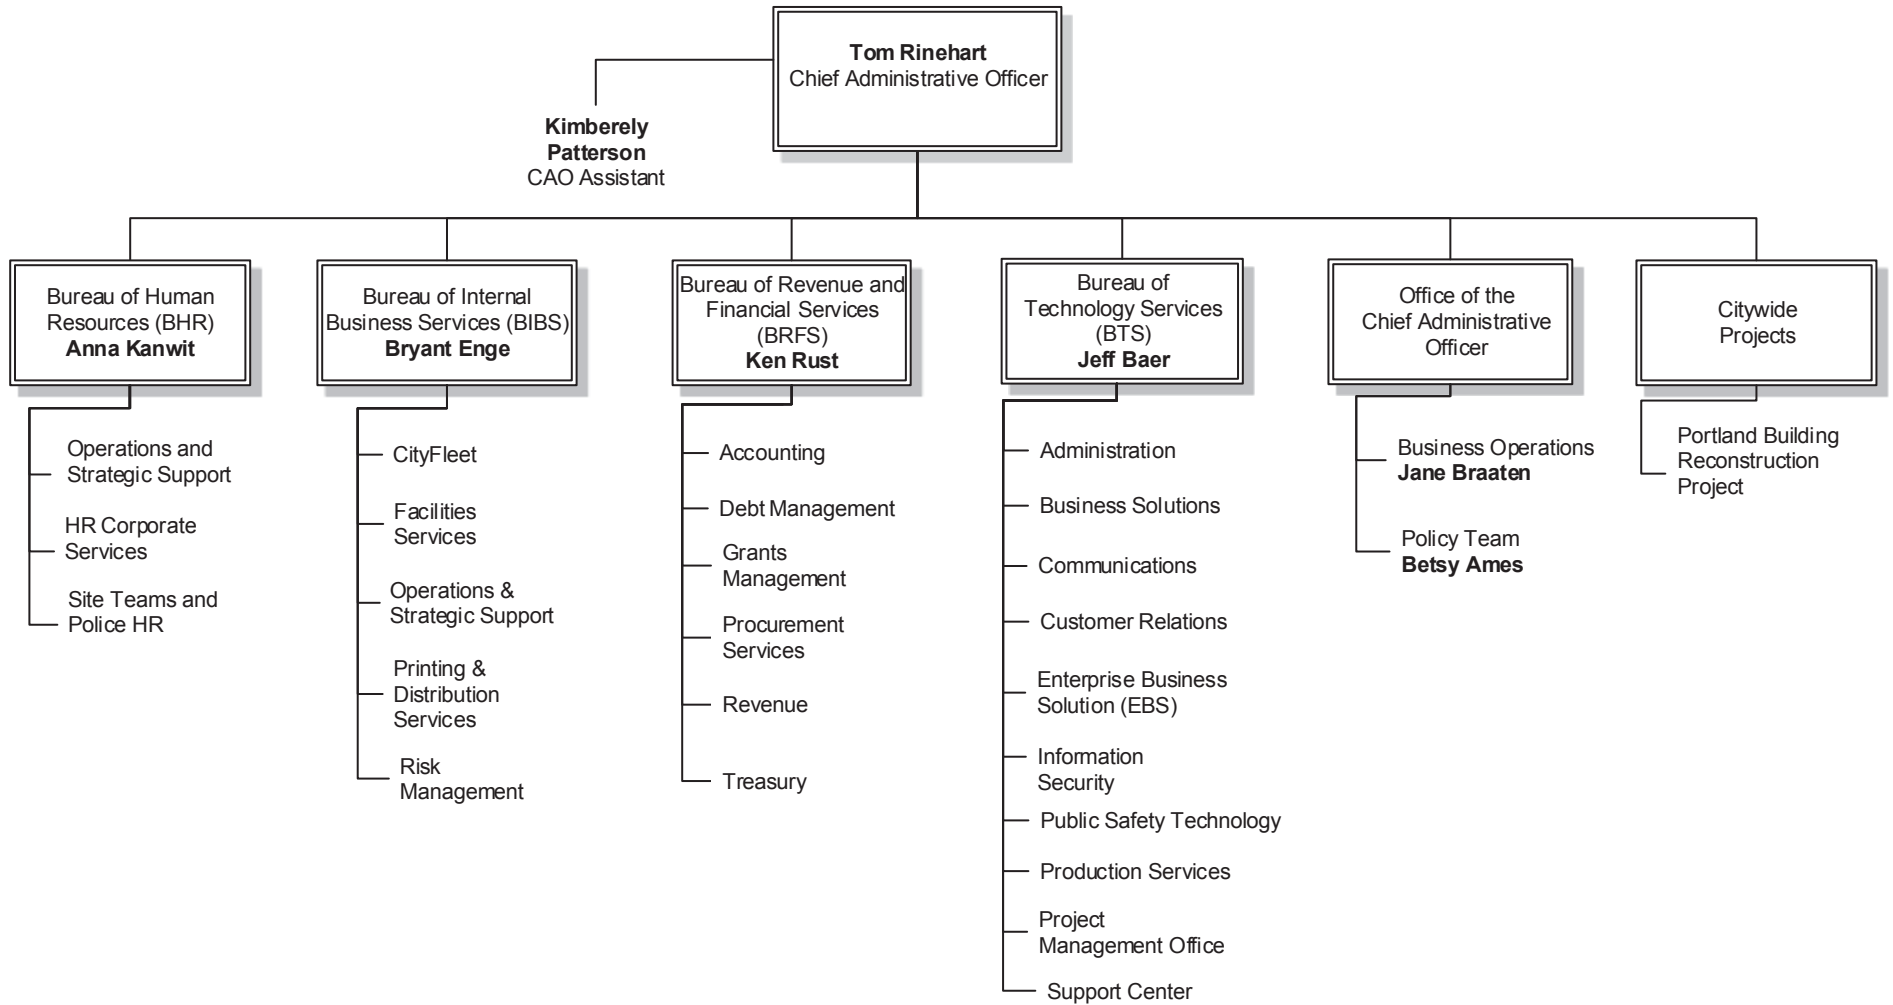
Tom Rinehart
Chief Administrative Officer

Kimberely Patterson
CAO Assistant

Bureau of Human Resources (BHR)
Anna Kanwit

Operations and Strategic Support

HR Corporate Services

Site Teams and Police HR

Bureau of Internal Business Services (BIBS)
Bryant Enge

CityFleet

Facilities Services

Operations & Strategic Support

Printing & Distribution Services

Risk Management

Bureau of Revenue and Financial Services (BRFS)
Ken Rust

Accounting

Debt Management

Grants Management

Procurement Services

Revenue

Treasury

Bureau of Technology Services (BTS)
Jeff Baer

Administration

Business Solutions

Communications

Customer Relations

Enterprise Business Solution (EBS)

Information Security

Public Safety Technology

Production Services

Project Management Office

Support Center

Office of the Chief Administrative Officer

Business Operations
Jane Braaten

Policy Team
Betsy Ames

Citywide Projects

Portland Building Reconstruction Project